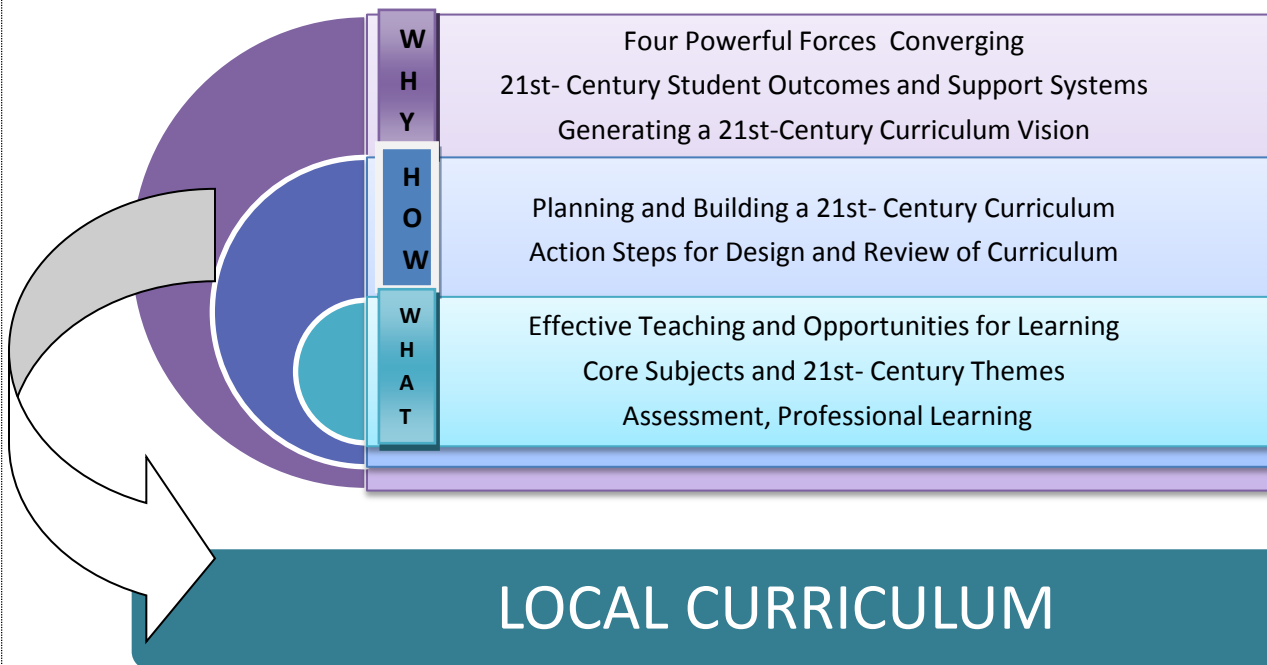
WHY

Four Powerful Forces Converging
21st- Century Student Outcomes and Support Systems
Generating a 21st-Century Curriculum Vision

HOW

Planning and Building a 21st- Century Curriculum
Action Steps for Design and Review of Curriculum

WHAT

Effective Teaching and Opportunities for Learning
Core Subjects and 21st- Century Themes
Assessment, Professional Learning

LOCAL CURRICULUM